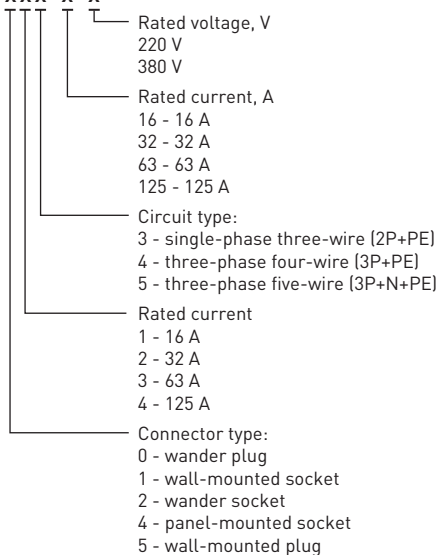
X X X - X - X

Rated voltage, V
220 V
380 V

Rated current, A
16 - 16 A
32 - 32 A
63 - 63 A
125 - 125 A

Circuit type:
3 - single-phase three-wire (2P+PE)
4 - three-phase four-wire (3P+PE)
5 - three-phase five-wire (3P+N+PE)

Rated current
1 - 16 A
2 - 32 A
3 - 63 A
4 - 125 A

Connector type:
0 - wander plug
1 - wall-mounted socket
2 - wander socket
4 - panel-mounted socket
5 - wall-mounted plug